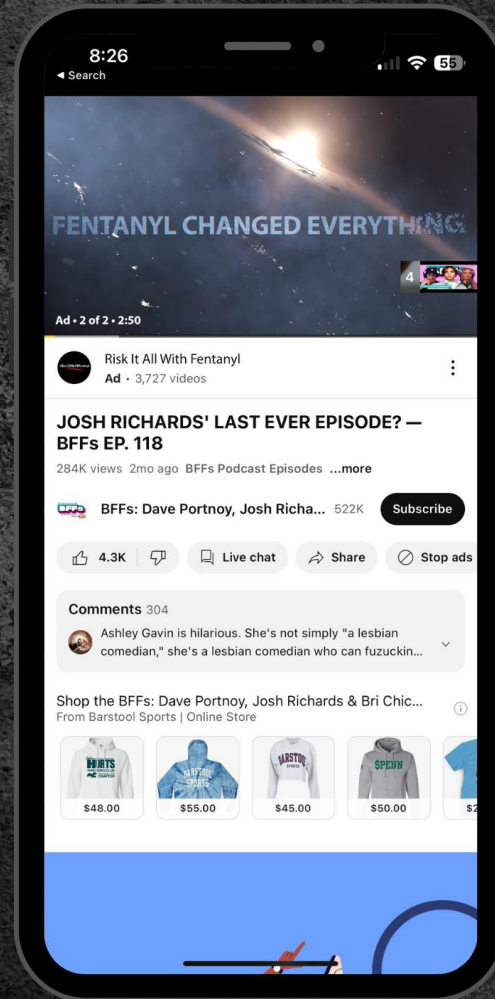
8:26
◂ Search
55

FENTANYL CHANGED EVERYTHING

4

Ad • 2 of 2 • 2:50

Risk It All With Fentanyl
Ad • 3,727 videos

JOSH RICHARDS' LAST EVER EPISODE? — BFFs EP. 118

284K views 2mo ago BFFs Podcast Episodes ...more

BFFs: Dave Portnoy, Josh Richa... 522K Subscribe

4.3K Live chat Share Stop ads

Comments 304

Ashley Gavin is hilarious. She's not simply "a lesbian comedian," she's a lesbian comedian who can fuzuckin...

Shop the BFFs: Dave Portnoy, Josh Richards & Bri Chic...
From Barstool Sports | Online Store

BARSTOOL SPORTS

BARSTOOL

SPENN

$48.00 $55.00 $45.00 $50.00 $2